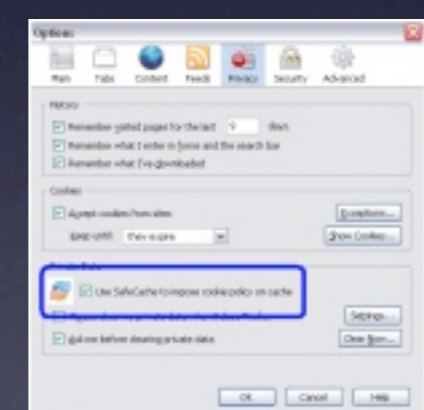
Options

Main Tabs Content Feeds Privacy Security Advanced

History

Remember visited pages for the last 9 days

Remember what I enter in forms and the search bar

Remember what I've downloaded

Cookies

Accept cookies from sites

Exceptions...

Keep until: they expire

Show Cookies...

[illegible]

Use SafeCache to impose cookie policy on cache

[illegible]

Settings...

Ask me before clearing private data

Clear Now...

OK Cancel Help